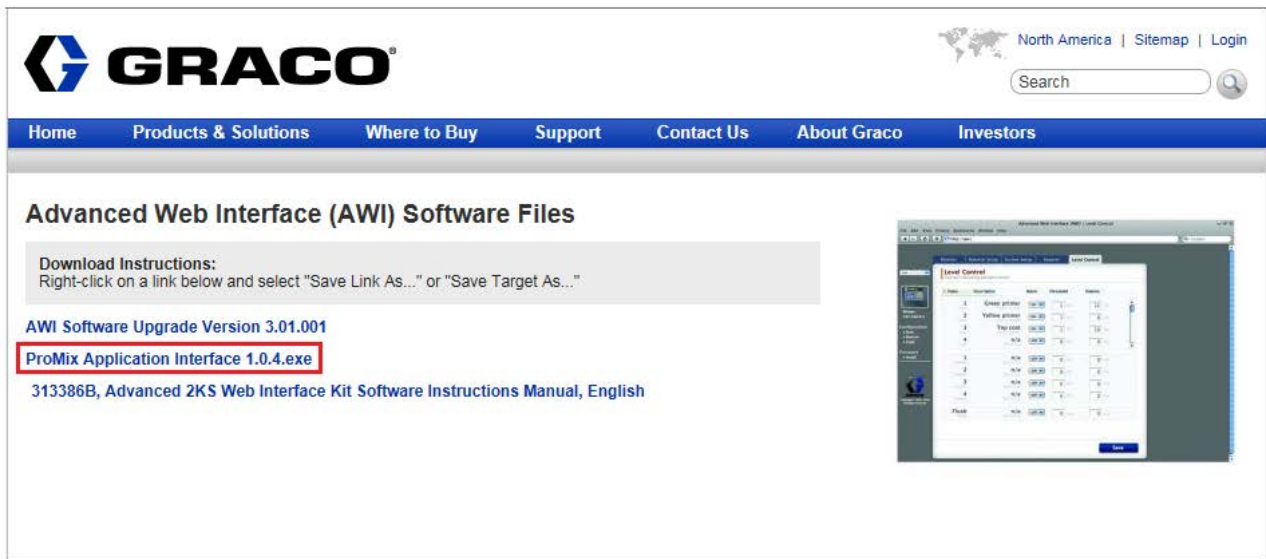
GRACO®

North America | Sitemap | Login

Search

Home Products & Solutions Where to Buy Support Contact Us About Graco Investors

Advanced Web Interface (AWI) Software Files

Download Instructions:
Right-click on a link below and select "Save Link As..." or "Save Target As..."

AWI Software Upgrade Version 3.01.001

ProMix Application Interface 1.0.4.exe

313386B, Advanced 2KS Web Interface Kit Software Instructions Manual, English

Level Control

Green primer

Yellow primer

Top coat

Flush

Save